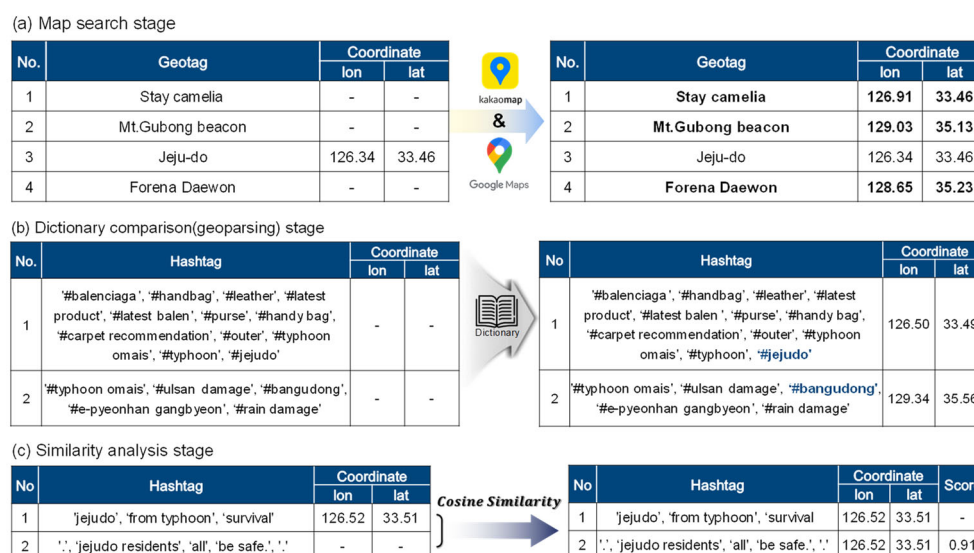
(a) Map search stage

| No. | Geotag | Coordinate lon | Coordinate lat |
|---|---|---|---|
| 1 | Stay camelia | - | - |
| 2 | Mt.Gubong beacon | - | - |
| 3 | Jeju-do | 126.34 | 33.46 |
| 4 | Forena Daewon | - | - |

kakaomap
&
Google Maps

| No. | Geotag | Coordinate lon | Coordinate lat |
|---|---|---|---|
| 1 | Stay camelia | 126.91 | 33.46 |
| 2 | Mt.Gubong beacon | 129.03 | 35.13 |
| 3 | Jeju-do | 126.34 | 33.46 |
| 4 | Forena Daewon | 128.65 | 35.23 |

(b) Dictionary comparison(geoparsing) stage

| No. | Hashtag | Coordinate lon | Coordinate lat |
|---|---|---|---|
| 1 | '#balenciaga', '#handbag', '#leather', '#latest product', '#latest balen', '#purse', '#handy bag', '#carpet recommendation', '#outer', '#typhoon omais', '#typhoon', '#jejudo' | - | - |
| 2 | '#typhoon omais', '#ulsan damage', '#bangudong', '#e-pyeonhan gangbyeon', '#rain damage' | - | - |

Dictionary

| No | Hashtag | Coordinate lon | Coordinate lat |
|---|---|---|---|
| 1 | '#balenciaga', '#handbag', '#leather', '#latest product', '#latest balen ', '#purse', '#handy bag', '#carpet recommendation', '#outer', '#typhoon omais', '#typhoon', '#jejudo' | 126.50 | 33.49 |
| 2 | '#typhoon omais', '#ulsan damage', '#bangudong', '#e-pyeonhan gangbyeon', '#rain damage' | 129.34 | 35.56 |

(c) Similarity analysis stage

| No | Hashtag | Coordinate lon | Coordinate lat |
|---|---|---|---|
| 1 | 'jejudo', 'from typhoon', 'survival' | 126.52 | 33.51 |
| 2 | '.', 'jejudo residents', 'all', 'be safe.', '.' | - | - |

Cosine Similarity

| No | Hashtag | Coordinate lon | Coordinate lat | Scor |
|---|---|---|---|---|
| 1 | 'jejudo', 'from typhoon', 'survival | 126.52 | 33.51 | - |
| 2 | '.', 'jejudo residents', 'all', 'be safe.', '.' | 126.52 | 33.51 | 0.91 |